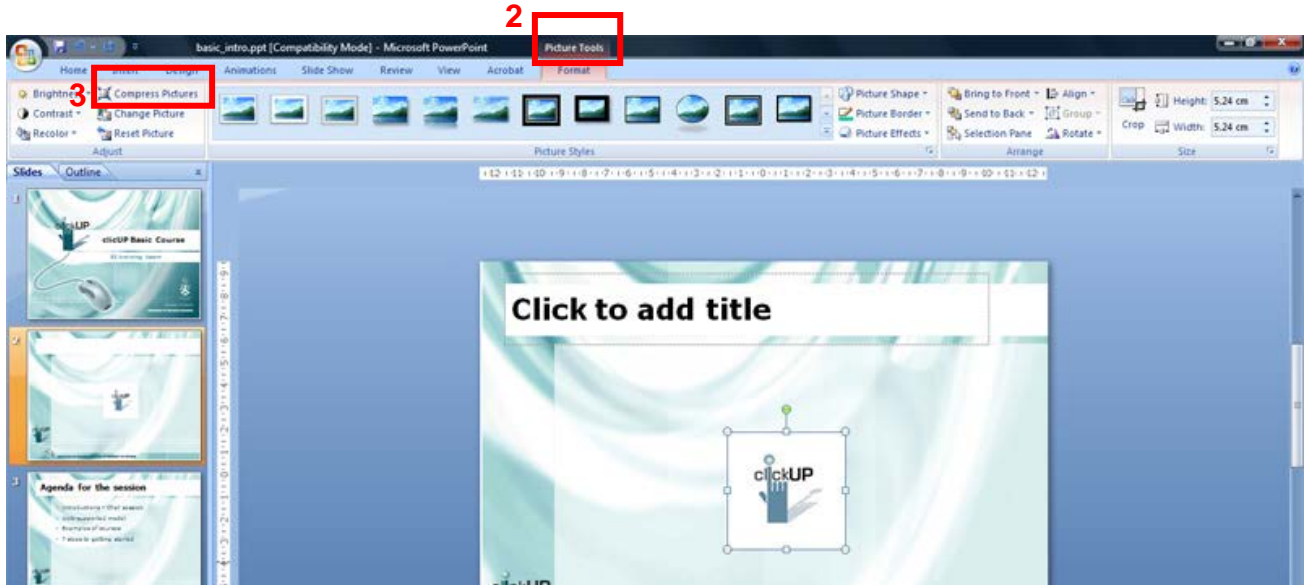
2
basic_intro.ppt [Compatibility Mode] - Microsoft PowerPoint
Picture Tools
Home
Insert
Design
Animations
Slide Show
Review
View
Acrobat
Format
3
Brightness
Compress Pictures
Contrast
Change Picture
Recolor
Reset Picture
Adjust
Picture Styles
Picture Shape
Picture Border
Picture Effects
Bring to Front
Send to Back
Selection Pane
Align
Group
Rotate
Arrange
Crop
Height: 5.24 cm
Width: 5.24 cm
Size
Slides
Outline
1
clicUP
clicUP Basic Course
2
3
Agenda for the session
Click to add title
clickUP
clickUP